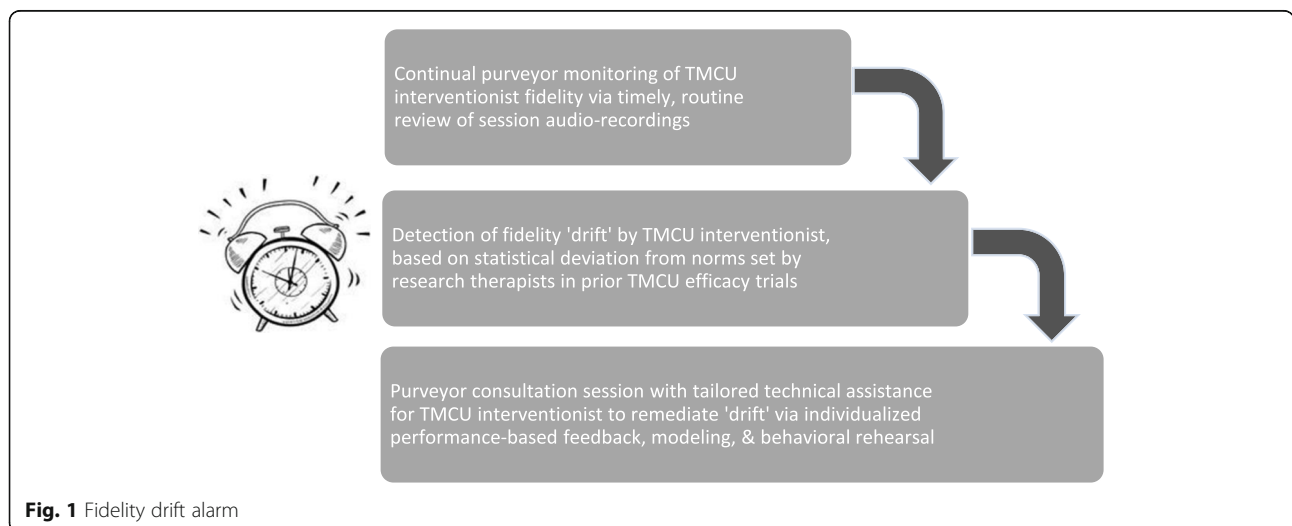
Continual purveyor monitoring of TMCU interventionist fidelity via timely, routine review of session audio-recordings

Detection of fidelity 'drift' by TMCU interventionist, based on statistical deviation from norms set by research therapists in prior TMCU efficacy trials

Purveyor consultation session with tailored technical assistance for TMCU interventionist to remediate 'drift' via individualized performance-based feedback, modeling, & behavioral rehearsal

**Fig. 1** Fidelity drift alarm